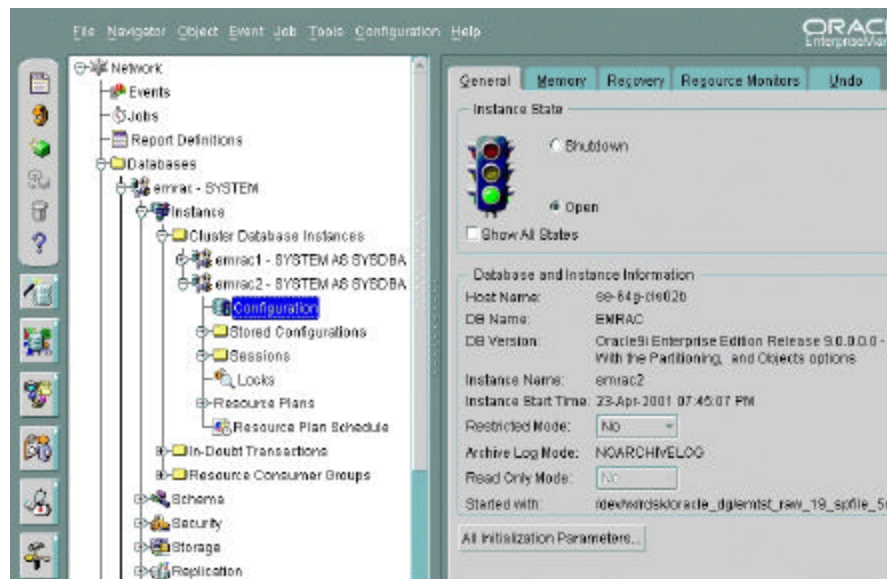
File Navigator Object Event Job Tools Configuration Help

ORAC
EnterpriseMan

Network
Events
Jobs
Report Definitions
Databases
emrac - SYSTEM
Instance
Cluster Database Instances
emrac1 - SYSTEM AS SYSDBA
emrac2 - SYSTEM AS SYSDBA
Configuration
Stored Configurations
Sessions
Locks
Resource Plans
Resource Plan Schedule
In-Doubt Transactions
Resource Consumer Groups
Schema
Security
Storage
Replication

General | Memory | Recovery | Resource Monitors | Undo

Instance State
Shutdown
Open
Show All States

Database and Instance Information
Host Name: ee-84p-dle02b
DB Name: EMRAC
DB Version: Oracle9i Enterprise Edition Release 9.0.0.0 - With the Partitioning, and Objects options
Instance Name: emrac2
Instance Start Time: 23-Apr-2001 07:45:07 PM
Restricted Mode: No
Archive Log Mode: NOARCHIVELOG
Read Only Mode: No
Started with: /dev/rdsk/oracle_dg/emtst_raw_19_spfile_5

All Initialization Parameters...